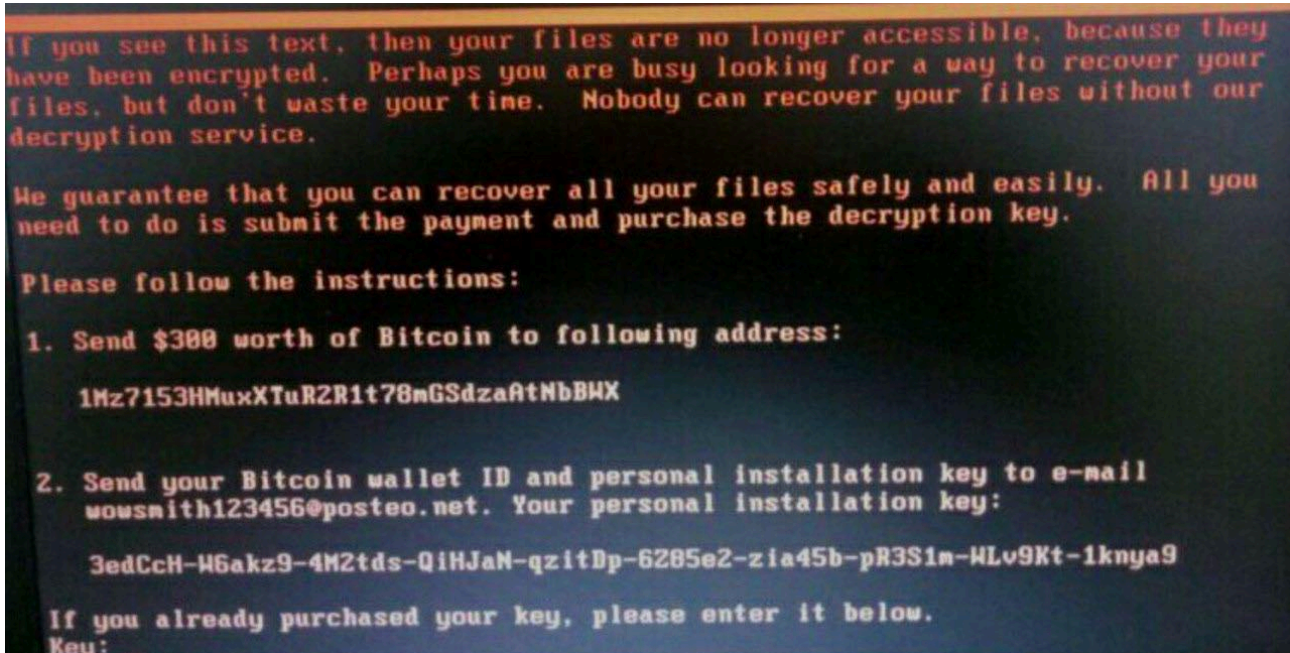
If you see this text, then your files are no longer accessible, because they have been encrypted. Perhaps you are busy looking for a way to recover your files, but don't waste your time. Nobody can recover your files without our decryption service.

We guarantee that you can recover all your files safely and easily. All you need to do is submit the payment and purchase the decryption key.

Please follow the instructions:

1. Send $300 worth of Bitcoin to following address:

1Mz7153HMuxXTuR2R1t78mGSdzaAtNbBWX

2. Send your Bitcoin wallet ID and personal installation key to e-mail wowsmith123456@posteo.net. Your personal installation key:

3edCcH-W6akz9-4M2tds-QiHJaN-qzitDp-6Z85e2-zia45b-pR3S1m-WLv9Kt-1knya9

If you already purchased your key, please enter it below.
Key: